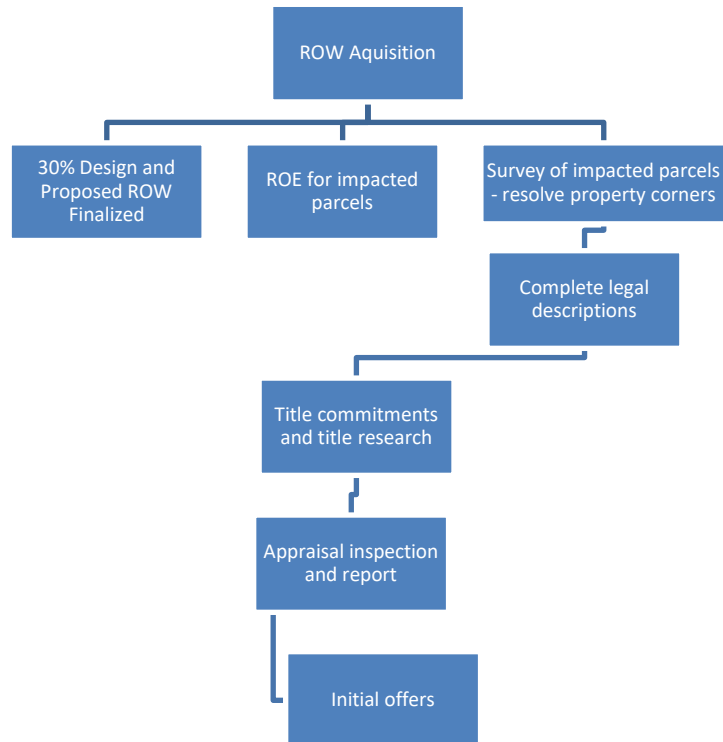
ROW Aquisition

30% Design and Proposed ROW Finalized

ROE for impacted parcels

Survey of impacted parcels - resolve property corners

Complete legal descriptions

Title commitments and title research

Appraisal inspection and report

Initial offers